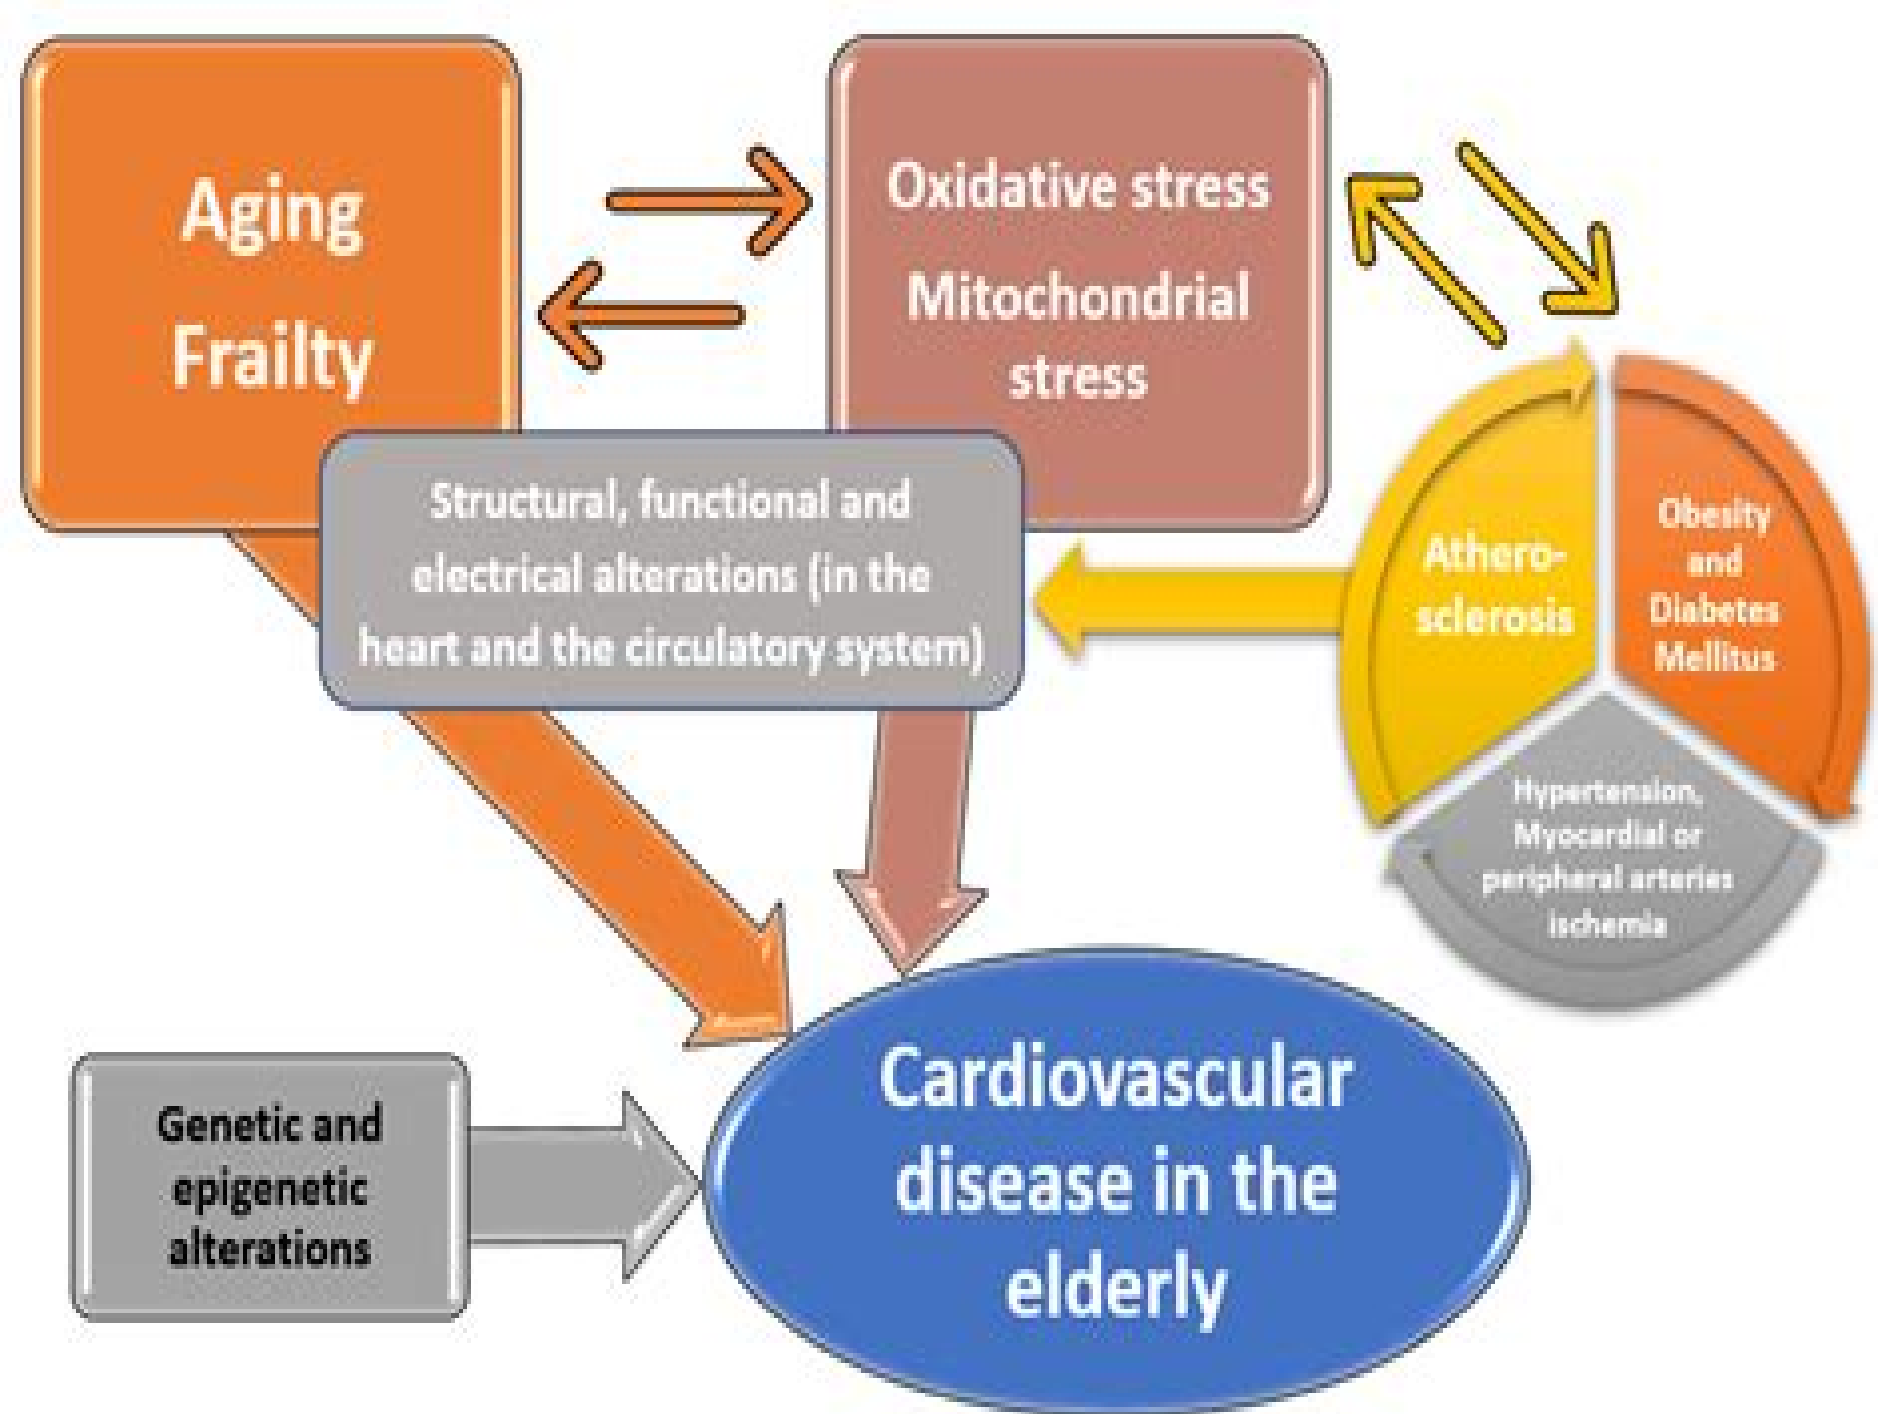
Aging
Frailty

Oxidative stress
Mitochondrial stress

Structural, functional and electrical alterations (in the heart and the circulatory system)

Athero-sclerosis

Obesity and Diabetes Mellitus

Hypertension, Myocardial or peripheral arteries ischemia

Genetic and epigenetic alterations

Cardiovascular disease in the elderly